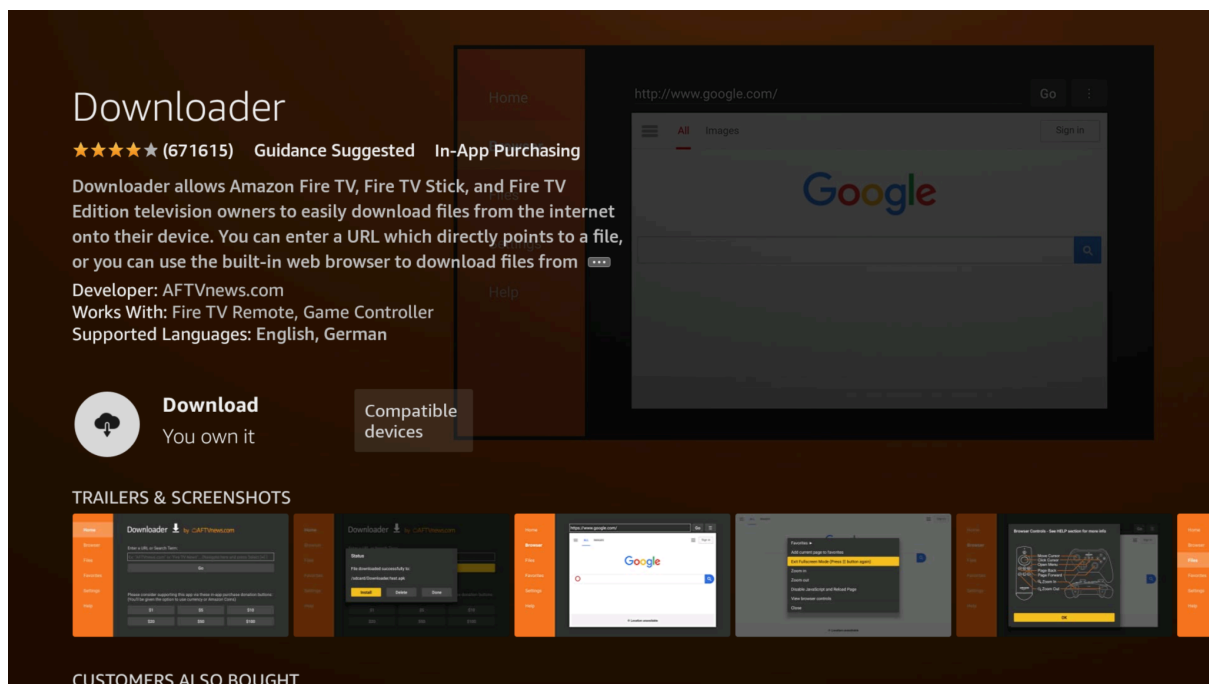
Downloader

★★★★★ (671615) Guidance Suggested In-App Purchasing

Downloader allows Amazon Fire TV, Fire TV Stick, and Fire TV Edition television owners to easily download files from the internet onto their device. You can enter a URL which directly points to a file, or you can use the built-in web browser to download files from •••

Developer: AFTVnews.com
Works With: Fire TV Remote, Game Controller
Supported Languages: English, German

Home
Files
Help

http://www.google.com/
Go
All Images
Sign in
Google

Download
You own it

Compatible devices

TRAILERS & SCREENSHOTS

Home
Browser
Files
Favorites
Settings
Help
Downloader by AFTVnews.com
Go
$1 $5 $10
$20 $50 $100

Downloader by AFTVnews.com
Status
File downloaded successfully to:
Install Delete Done

https://www.google.com/
Go
Google

Favorites
Add current page to Favorites
Exit Fullscreen Mode (Press [] button again)
Zoom in
Zoom out
Disable JavaScript and Reload Page
View browser controls
Close

Browser Controls - See HELP section for more info
Move Cursor
Click Cursor
Open Menu
Page Back
Page Forward
Zoom In
Zoom Out
OK

CUSTOMERS ALSO BOUGHT